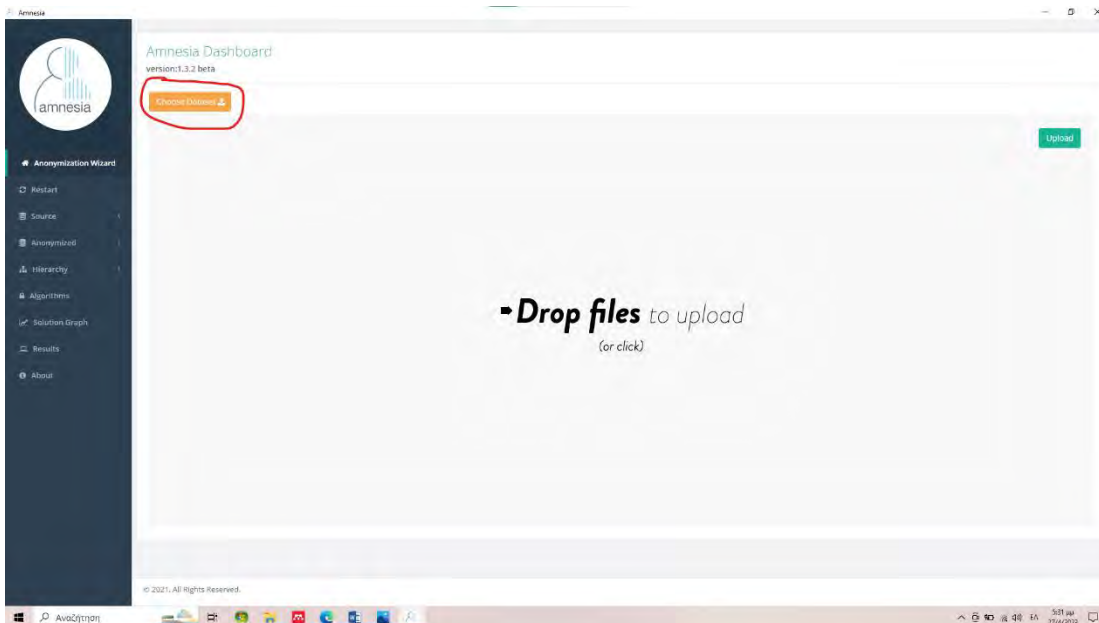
Amnesia

amnesia

Anonymization Wizard
Restart
Source
Anonymized
Hierarchy
Algorithms
Solution Graph
Results
About

Amnesia Dashboard
version:1.3.2 beta

Choose Dataset

Upload

Drop files to upload
(or click)

© 2021. All Rights Reserved.

Αναζήτηση

ΕΛ 5:31 μμ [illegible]